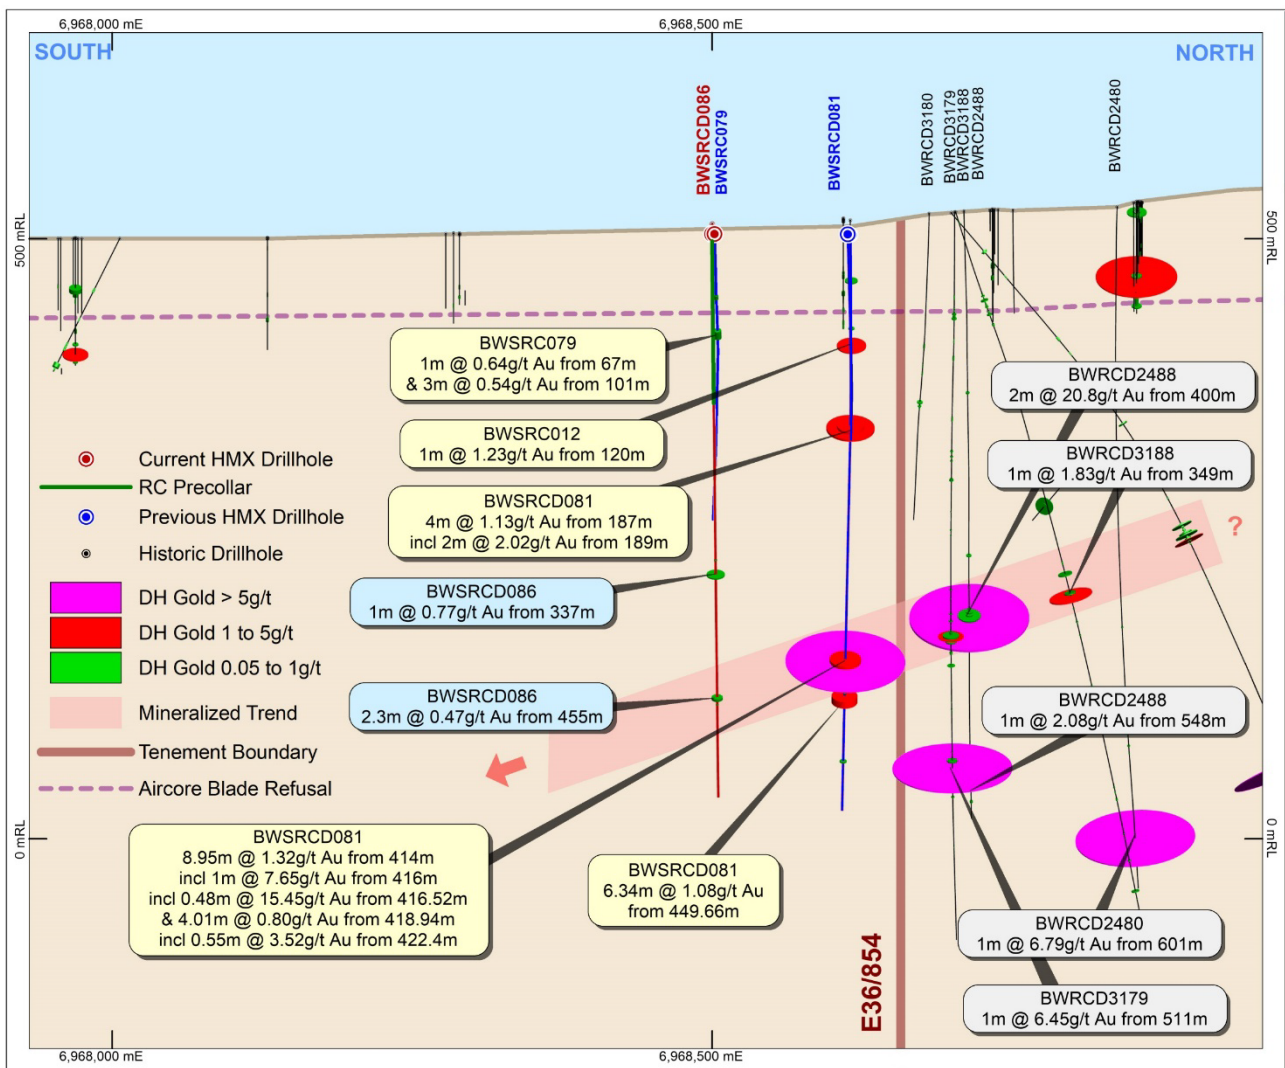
6,968,000 mE
6,968,500 mE

SOUTH
NORTH

BWSRCD086
BWSRC079
BWSRCD081
BWRCD3180
BWRCD3179
BWRCD3188
BWRCD2488
BWRCD2480

500 mRL
500 mRL

BWSRC079
1m @ 0.64g/t Au from 67m
& 3m @ 0.54g/t Au from 101m

BWSRC012
1m @ 1.23g/t Au from 120m

BWSRCD081
4m @ 1.13g/t Au from 187m
incl 2m @ 2.02g/t Au from 189m

BWSRCD086
1m @ 0.77g/t Au from 337m

BWSRCD086
2.3m @ 0.47g/t Au from 455m

BWRCD2488
2m @ 20.8g/t Au from 400m

BWRCD3188
1m @ 1.83g/t Au from 349m

?

BWRCD2488
1m @ 2.08g/t Au from 548m

Current HMX Drillhole
RC Precollar
Previous HMX Drillhole
Historic Drillhole
DH Gold > 5g/t
DH Gold 1 to 5g/t
DH Gold 0.05 to 1g/t
Mineralized Trend
Tenement Boundary
Aircore Blade Refusal

0 mRL
0 mRL

BWSRCD081
8.95m @ 1.32g/t Au from 414m
incl 1m @ 7.65g/t Au from 416m
incl 0.48m @ 15.45g/t Au from 416.52m
& 4.01m @ 0.80g/t Au from 418.94m
incl 0.55m @ 3.52g/t Au from 422.4m

BWSRCD081
6.34m @ 1.08g/t Au
from 449.66m

E36/854

BWRCD2480
1m @ 6.79g/t Au from 601m

BWRCD3179
1m @ 6.45g/t Au from 511m

6,968,000 mE
6,968,500 mE